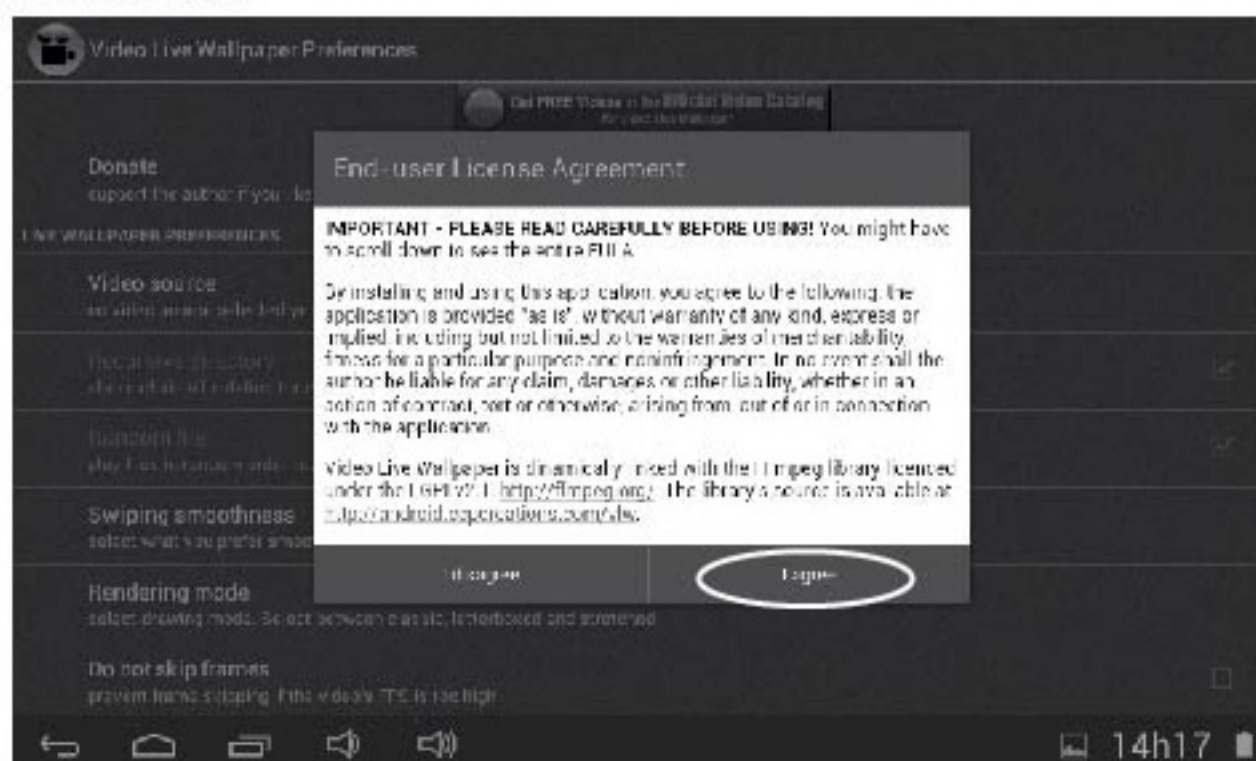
Video Live Wallpaper Preferences

Get FREE Videos in the Official Video Catalog
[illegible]

Donate
support the author if you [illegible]

LIVE WALLPAPER PREFERENCES

Video source
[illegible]

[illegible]
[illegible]

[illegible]
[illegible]

Swiping smoothness
select what you prefer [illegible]

Rendering mode
select drawing mode. Select between classic, letterboxed and stretched

Do not skip frames
prevent frame skipping if the video's FPS is too high

End-user License Agreement

IMPORTANT - PLEASE READ CAREFULLY BEFORE USING! You might have to scroll down to see the entire EULA.

By installing and using this application, you agree to the following. The application is provided "as is", without warranty of any kind, express or implied, including but not limited to the warranties of merchantability, fitness for a particular purpose and noninfringement. In no event shall the author be liable for any claim, damages or other liability, whether in an action of contract, tort or otherwise, arising from, out of or in connection with the application.

Video Live Wallpaper is dinamically linked with the FFmpeg library licenced under the LGPLv2.1 http://ffmpeg.org/. The library's source is available at http://android.ccpcreations.com/vlw.

I disagree

I agree

14h17